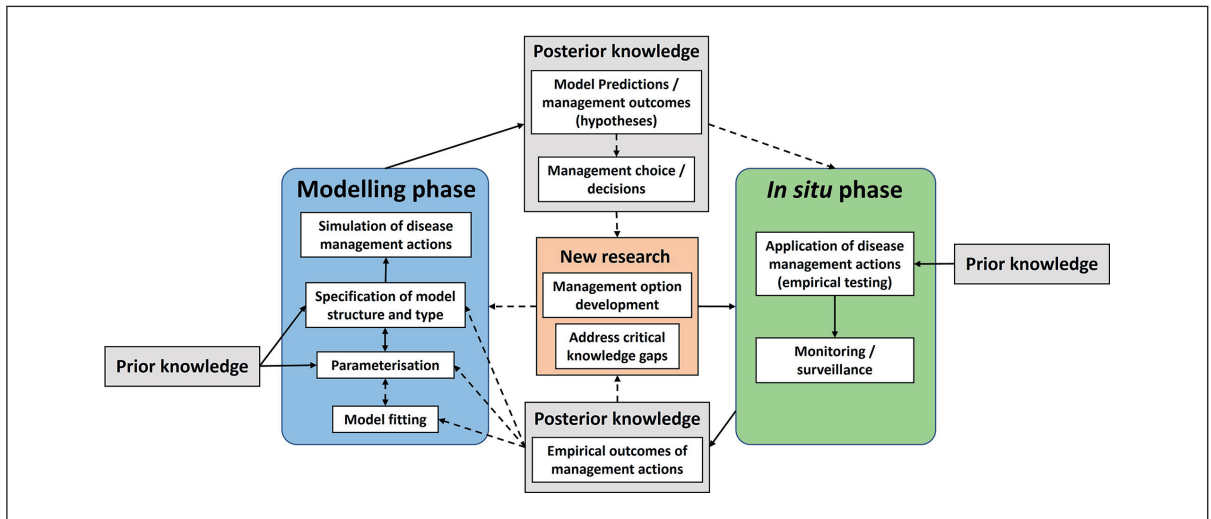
Posterior knowledge

Model Predictions / management outcomes (hypotheses)

Management choice / decisions

Modelling phase

Simulation of disease management actions

Specification of model structure and type

Parameterisation

Model fitting

Prior knowledge

New research

Management option development

Address critical knowledge gaps

In situ phase

Application of disease management actions (empirical testing)

Monitoring / surveillance

Prior knowledge

Posterior knowledge

Empirical outcomes of management actions